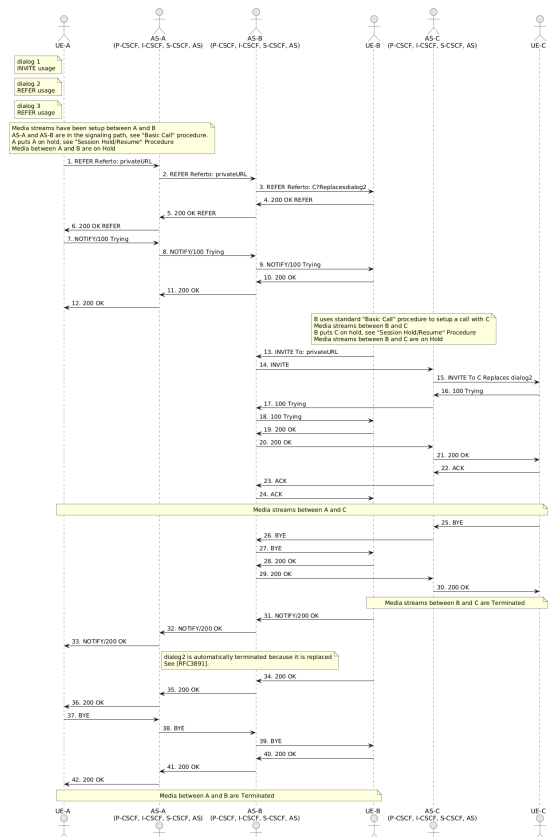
UE-A
AS-A
(P-CSCF, I-CSCF, S-CSCF, AS)
AS-B
(P-CSCF, I-CSCF, S-CSCF, AS)
UE-B
AS-C
(P-CSCF, I-CSCF, S-CSCF, AS)
UE-C

dialog 1
INVITE usage

dialog 2
REFER usage

dialog 3
REFER usage

Media streams have been setup between A and B
AS-A and AS-B are in the signaling path, see "Basic Call" procedure.
A puts A on hold, see "Session Hold/Resume" Procedure
Media between A and B are on Hold

1. REFER Referto: privateURL
2. REFER Referto: privateURL
3. REFER Referto: C?Replacesdialog2
4. 200 OK REFER
5. 200 OK REFER
6. 200 OK REFER
7. NOTIFY/100 Trying
8. NOTIFY/100 Trying
9. NOTIFY/100 Trying
10. 200 OK
11. 200 OK
12. 200 OK

B uses standard "Basic Call" procedure to setup a call with C
Media streams between B and C
B puts C on hold, see "Session Hold/Resume" Procedure
Media streams between B and C are on Hold

13. INVITE To: privateURL
14. INVITE
15. INVITE To C Replaces dialog2
16. 100 Trying
17. 100 Trying
18. 100 Trying
19. 200 OK
20. 200 OK
21. 200 OK
22. ACK
23. ACK
24. ACK

Media streams between A and C

25. BYE
26. BYE
27. BYE
28. 200 OK
29. 200 OK
30. 200 OK

Media streams between B and C are Terminated

31. NOTIFY/200 OK
32. NOTIFY/200 OK
33. NOTIFY/200 OK

dialog2 is automatically terminated because it is replaced
See [RFC3891].

34. 200 OK
35. 200 OK
36. 200 OK
37. BYE
38. BYE
39. BYE
40. 200 OK
41. 200 OK
42. 200 OK

Media between A and B are Terminated

UE-A
AS-A
(P-CSCF, I-CSCF, S-CSCF, AS)
AS-B
(P-CSCF, I-CSCF, S-CSCF, AS)
UE-B
AS-C
(P-CSCF, I-CSCF, S-CSCF, AS)
UE-C